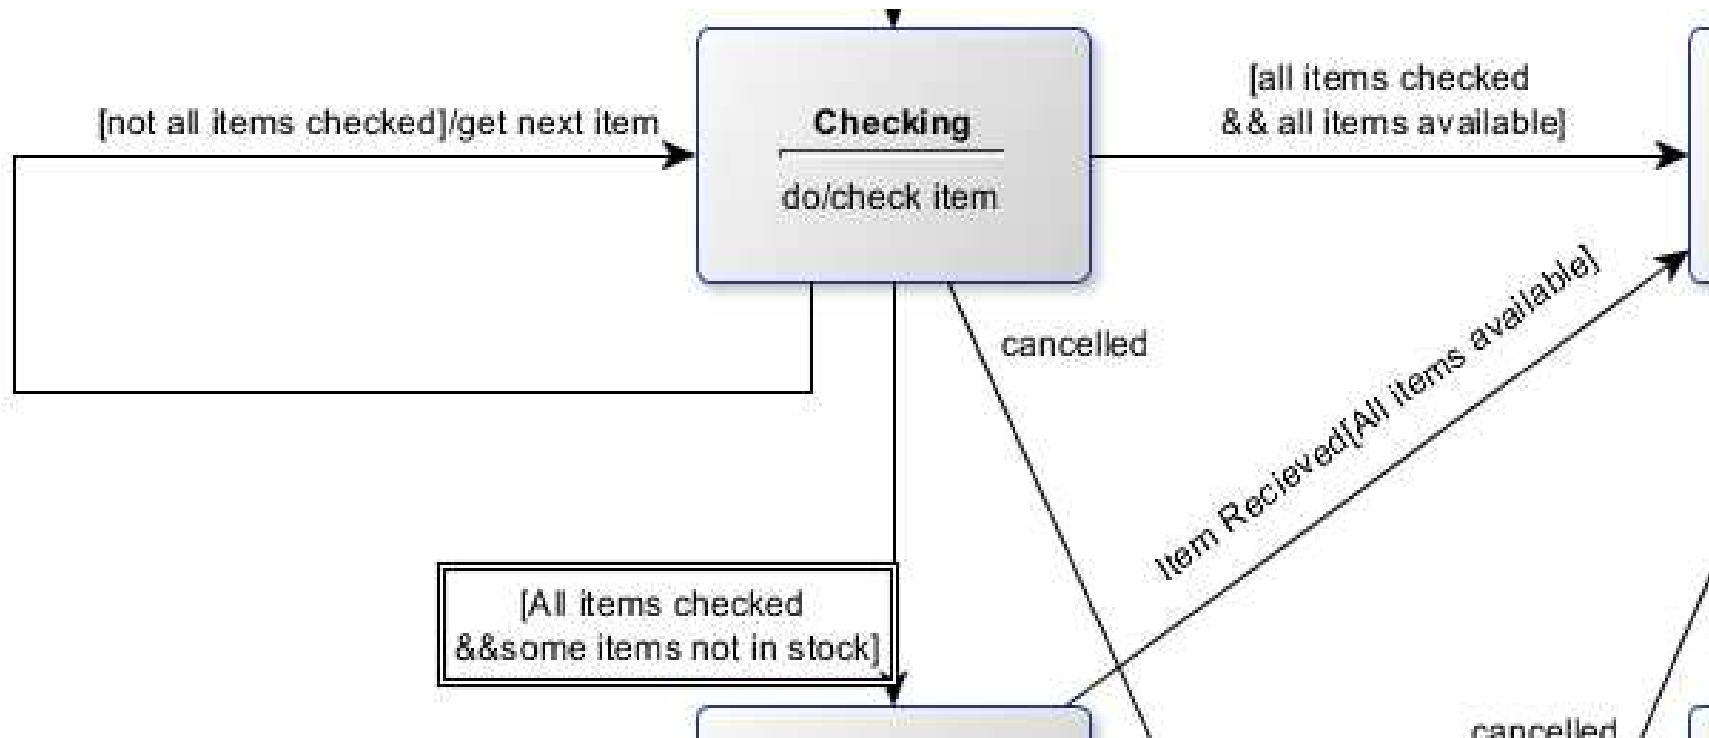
[not all items checked]/get next item

Checking

do/check item

[all items checked && all items available]

cancelled

Item Recieved[All items available]

[All items checked &&some items not in stock]

cancelled